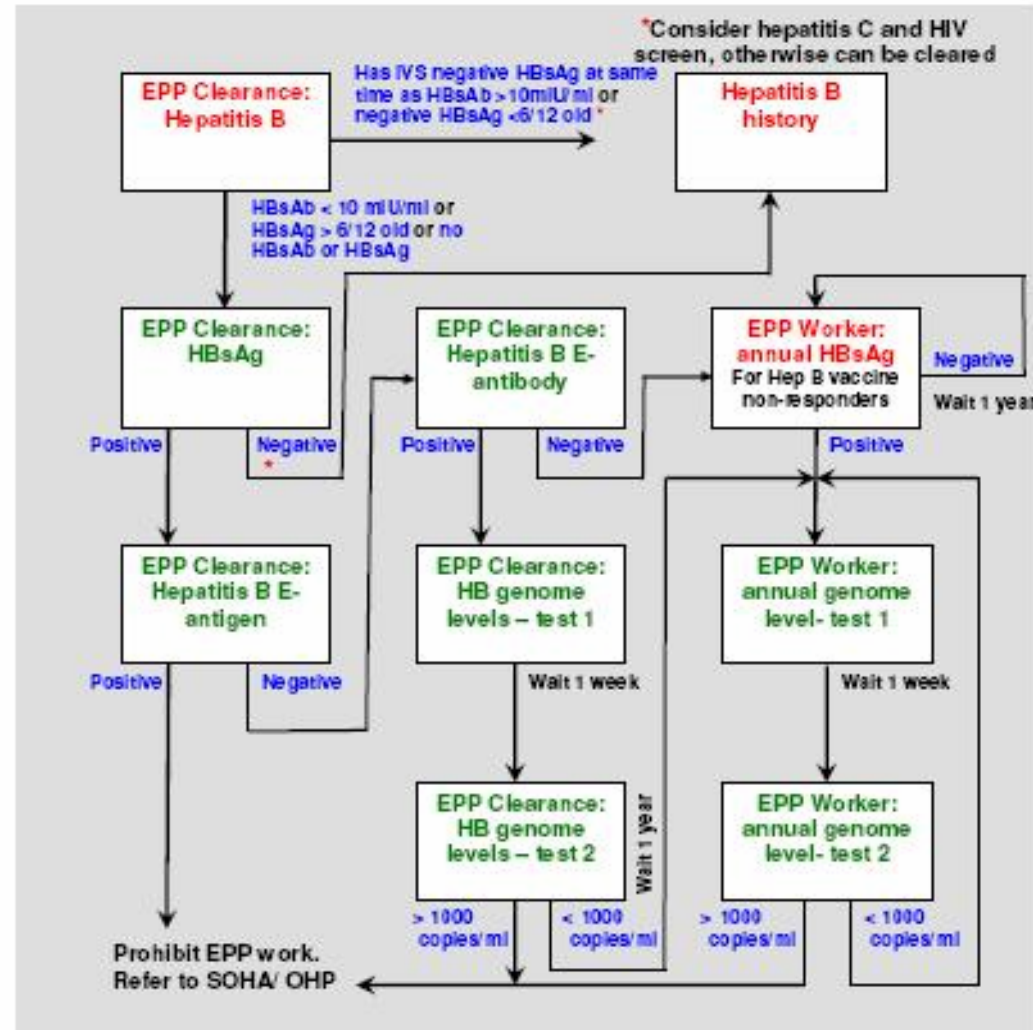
*Consider hepatitis C and HIV screen, otherwise can be cleared

EPP Clearance: Hepatitis B

Has IVS negative HBsAg at same time as HBsAb >10mIU/ml or negative HBsAg <6/12 old *

Hepatitis B history

HBsAb < 10 mIU/ml or HBsAg > 6/12 old or no HBsAb or HBsAg

EPP Clearance: HBsAg

Positive

Negative *

EPP Clearance: Hepatitis B E-antibody

Positive

Negative

EPP Worker: annual HBsAg For Hep B vaccine non-responders

Negative

Wait 1 year

Positive

EPP Clearance: Hepatitis B E-antigen

Positive

Negative

EPP Clearance: HB genome levels – test 1

Wait 1 week

EPP Worker: annual genome level- test 1

Wait 1 week

EPP Clearance: HB genome levels – test 2

Wait 1 year

EPP Worker: annual genome level- test 2

> 1000 copies/ml

< 1000 copies/ml

> 1000 copies/ml

< 1000 copies/ml

Prohibit EPP work. Refer to SOHA/ OHP